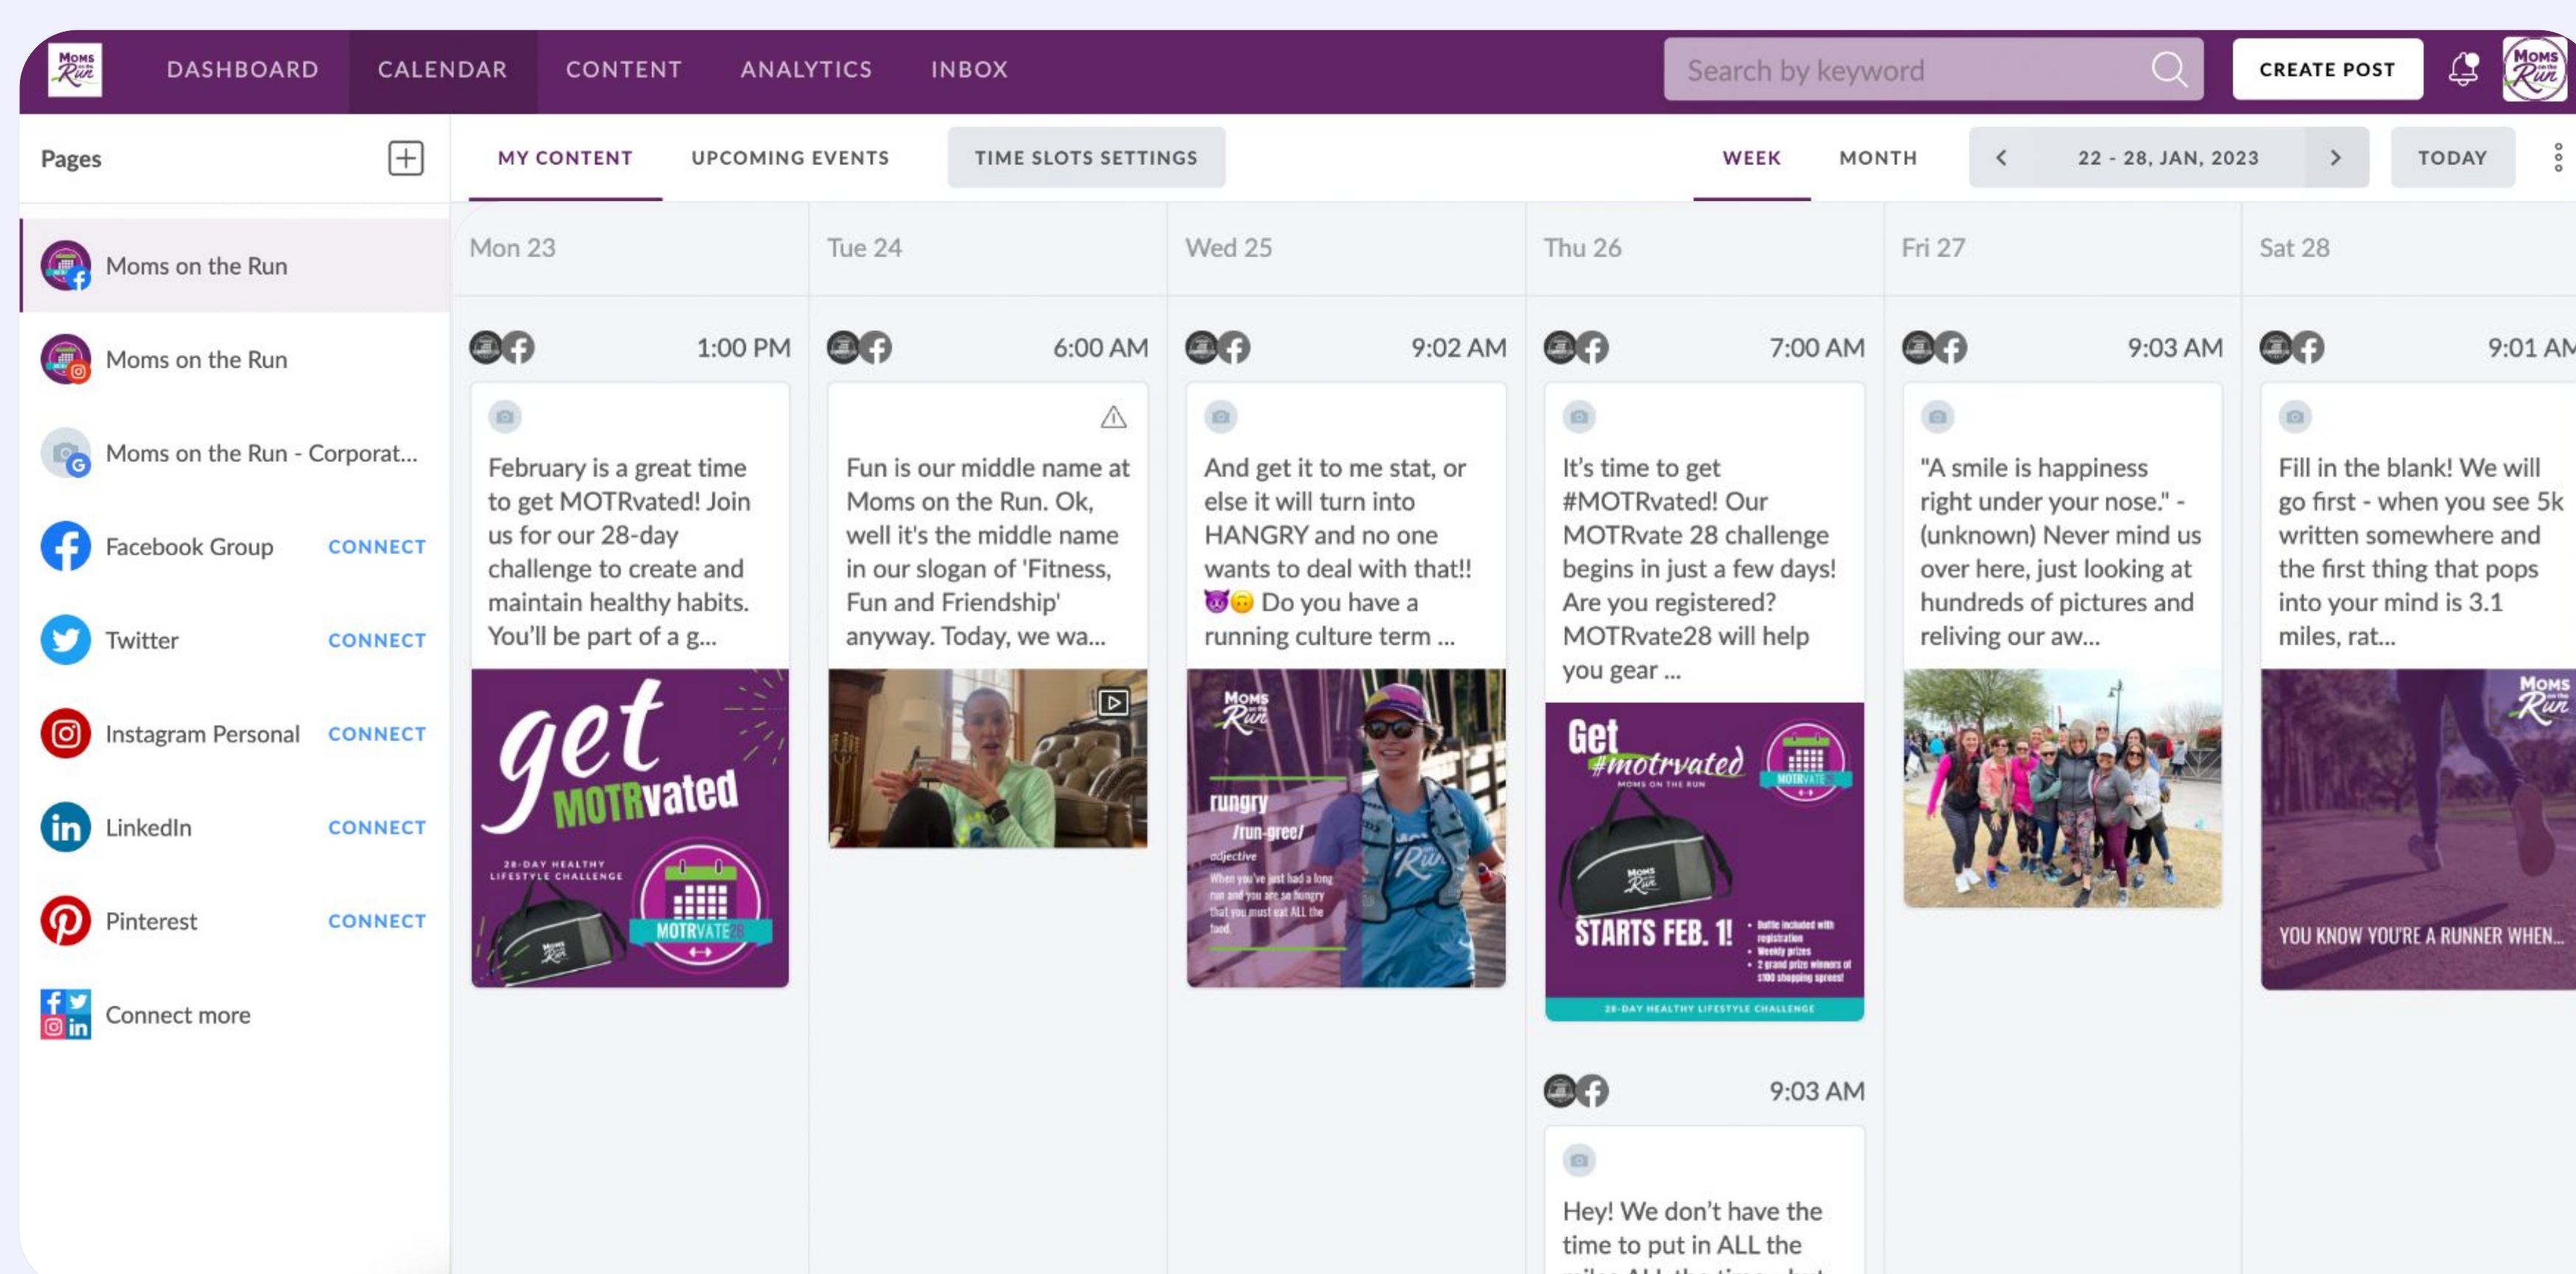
Moms Run

DASHBOARD CALENDAR CONTENT ANALYTICS INBOX

Search by keyword

CREATE POST

Pages

Moms on the Run

Moms on the Run

Moms on the Run - Corporat...

Facebook Group CONNECT

Twitter CONNECT

Instagram Personal CONNECT

LinkedIn CONNECT

Pinterest CONNECT

Connect more

MY CONTENT UPCOMING EVENTS TIME SLOTS SETTINGS

WEEK MONTH 22 - 28, JAN, 2023 TODAY

Mon 23

1:00 PM

February is a great time to get MOTRvated! Join us for our 28-day challenge to create and maintain healthy habits. You'll be part of a g...

get MOTRvated

28-DAY HEALTHY LIFESTYLE CHALLENGE

MOTRVATE28

Tue 24

6:00 AM

Fun is our middle name at Moms on the Run. Ok, well it's the middle name in our slogan of 'Fitness, Fun and Friendship' anyway. Today, we wa...

Wed 25

9:02 AM

And get it to me stat, or else it will turn into HANGRY and no one wants to deal with that!! 😈😶 Do you have a running culture term ...

Moms Run

rungry /run-gree/ adjective

When you've just had a long run and you are so hungry that you must eat ALL the food.

Thu 26

7:00 AM

It's time to get #MOTRvated! Our MOTRvate 28 challenge begins in just a few days! Are you registered? MOTRvate28 will help you gear ...

Get #motrvated

MOMS ON THE RUN

MOTRVATE

STARTS FEB. 1!

Duffle included with registration
Weekly prizes
2 grand prize winners of $100 shopping spree!

28-DAY HEALTHY LIFESTYLE CHALLENGE

9:03 AM

Hey! We don't have the time to put in ALL the

Fri 27

9:03 AM

"A smile is happiness right under your nose." - (unknown) Never mind us over here, just looking at hundreds of pictures and reliving our aw...

Sat 28

9:01 AM

Fill in the blank! We will go first - when you see 5k written somewhere and the first thing that pops into your mind is 3.1 miles, rat...

Moms Run

YOU KNOW YOU'RE A RUNNER WHEN...